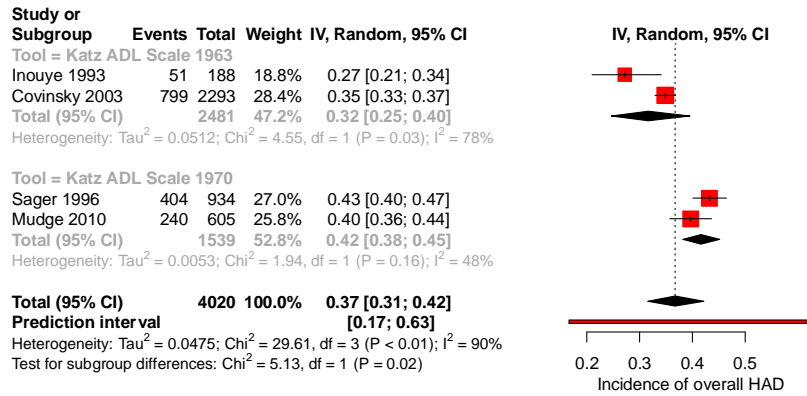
| Study or Subgroup | Events | Total | Weight | IV, Random, 95% CI |
|---|---|---|---|---|
| Tool = Katz ADL Scale 1963 | | | | |
| Inouye 1993 | 51 | 188 | 18.8% | 0.27 [0.21; 0.34] |
| Covinsky 2003 | 799 | 2293 | 28.4% | 0.35 [0.33; 0.37] |
| Total (95% CI) | | 2481 | 47.2% | 0.32 [0.25; 0.40] |
| Heterogeneity: Tau$^2$ = 0.0512; Chi$^2$ = 4.55, df = 1 (P = 0.03); I$^2$ = 78% | | | | |
| Tool = Katz ADL Scale 1970 | | | | |
| Sager 1996 | 404 | 934 | 27.0% | 0.43 [0.40; 0.47] |
| Mudge 2010 | 240 | 605 | 25.8% | 0.40 [0.36; 0.44] |
| Total (95% CI) | | 1539 | 52.8% | 0.42 [0.38; 0.45] |
| Heterogeneity: Tau$^2$ = 0.0053; Chi$^2$ = 1.94, df = 1 (P = 0.16); I$^2$ = 48% | | | | |
| Total (95% CI) | | 4020 | 100.0% | 0.37 [0.31; 0.42] |
| Prediction interval | | | | [0.17; 0.63] |

Heterogeneity: Tau$^2$ = 0.0475; Chi$^2$ = 29.61, df = 3 (P < 0.01); I$^2$ = 90%
Test for subgroup differences: Chi$^2$ = 5.13, df = 1 (P = 0.02)

IV, Random, 95% CI

0.2 0.3 0.4 0.5
Incidence of overall HAD